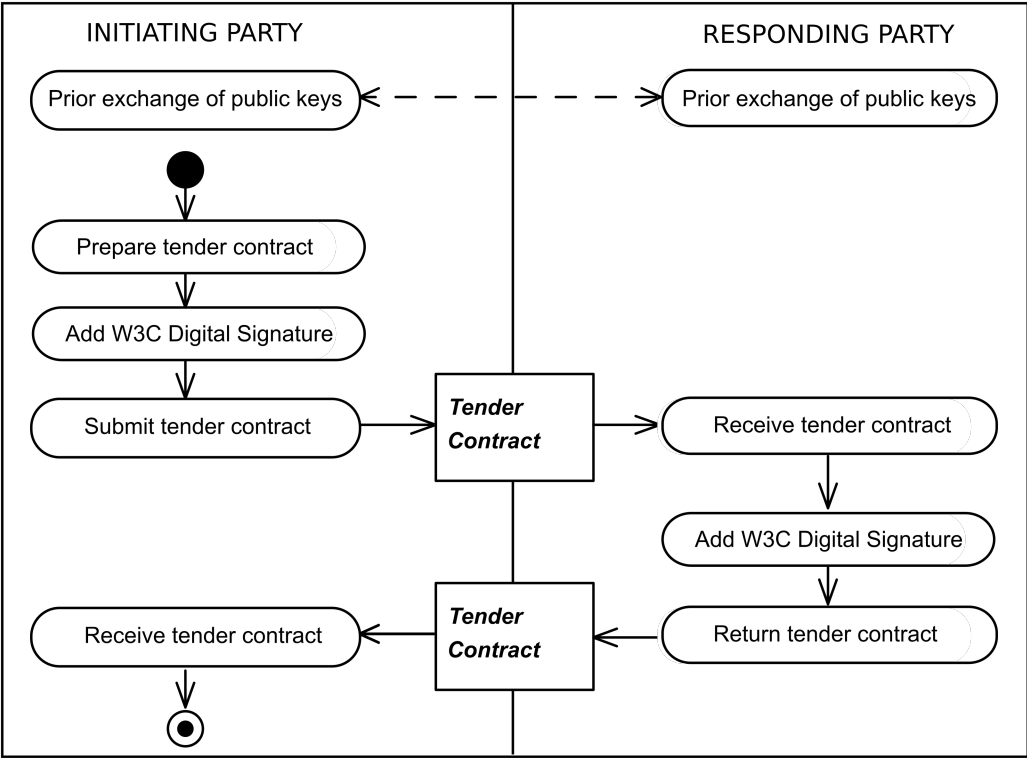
INITIATING PARTY

RESPONDING PARTY

Prior exchange of public keys

Prior exchange of public keys

Prepare tender contract

Add W3C Digital Signature

Submit tender contract

Tender Contract

Receive tender contract

Add W3C Digital Signature

Return tender contract

Tender Contract

Receive tender contract